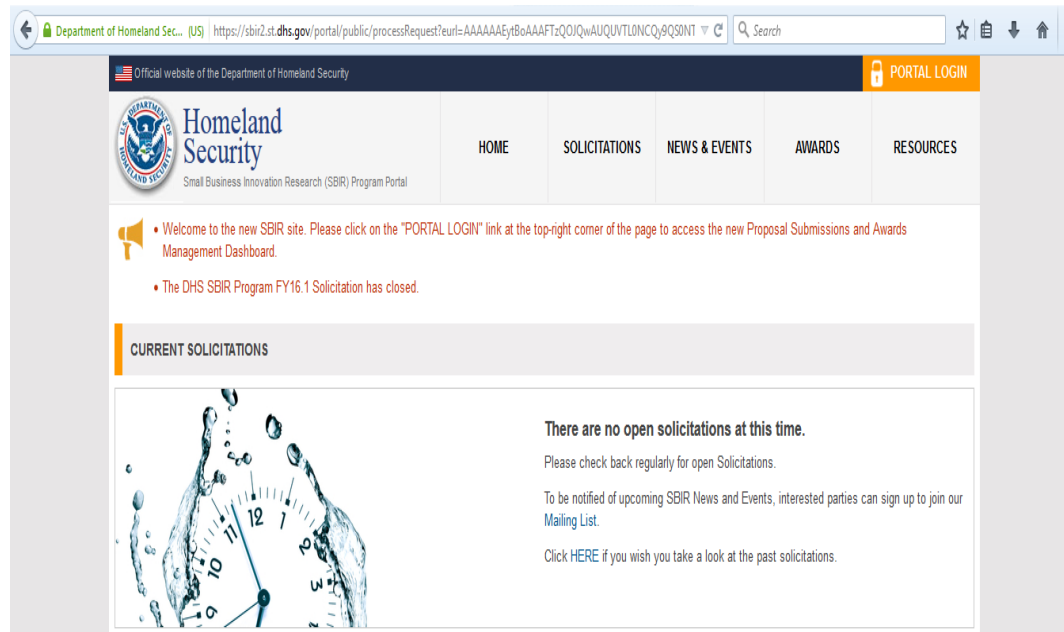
Department of Homeland Sec... (US) https://sbir2.st.dhs.gov/portal/public/processRequest?eurl=AAAAAAEytBoAAAFTzQOJQwAUQUVTL0NCQy9QS0N1

Search

Official website of the Department of Homeland Security

PORTAL LOGIN

U.S. DEPARTMENT OF HOMELAND SECURITY

Homeland Security

Small Business Innovation Research (SBIR) Program Portal

HOME

SOLICITATIONS

NEWS & EVENTS

AWARDS

RESOURCES

• Welcome to the new SBIR site. Please click on the "PORTAL LOGIN" link at the top-right corner of the page to access the new Proposal Submissions and Awards Management Dashboard.

• The DHS SBIR Program FY16.1 Solicitation has closed.

CURRENT SOLICITATIONS

12 1 2 3 11 10 9

There are no open solicitations at this time.

Please check back regularly for open Solicitations.

To be notified of upcoming SBIR News and Events, interested parties can sign up to join our Mailing List.

Click HERE if you wish you take a look at the past solicitations.